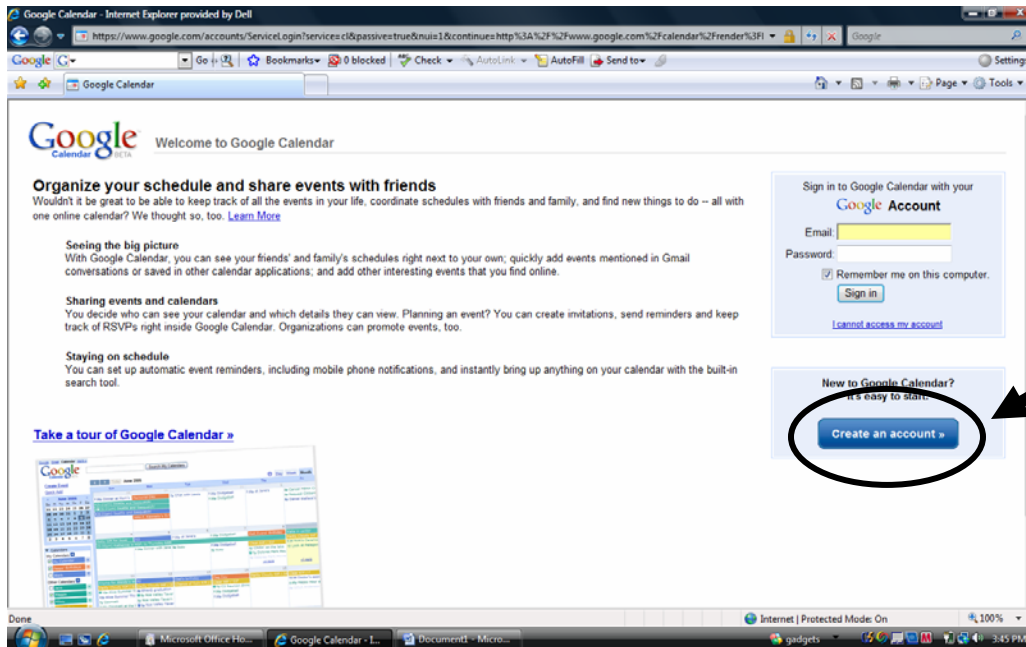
Google Calendar - Internet Explorer provided by Dell

https://www.google.com/accounts/ServiceLogin?service=cl&passive=true&nui=1&continue=http%3A%2F%2Fwww.google.com%2Fcalendar%2Frender%3Fl

Google

Google G- Go Bookmarks 0 blocked Check AutoLink AutoFill Send to Settings

Google Calendar

Page Tools

Google Calendar BETA

Welcome to Google Calendar

Organize your schedule and share events with friends

Wouldn't it be great to be able to keep track of all the events in your life, coordinate schedules with friends and family, and find new things to do -- all with one online calendar? We thought so, too. Learn More

Seeing the big picture
With Google Calendar, you can see your friends' and family's schedules right next to your own; quickly add events mentioned in Gmail conversations or saved in other calendar applications; and add other interesting events that you find online.

Sharing events and calendars
You decide who can see your calendar and which details they can view. Planning an event? You can create invitations, send reminders and keep track of RSVPs right inside Google Calendar. Organizations can promote events, too.

Staying on schedule
You can set up automatic event reminders, including mobile phone notifications, and instantly bring up anything on your calendar with the built-in search tool.

Take a tour of Google Calendar »

Sign in to Google Calendar with your
Google Account

Email:

Password:

Remember me on this computer.

Sign in

I cannot access my account

New to Google Calendar?
It's easy to start.

Create an account »

Done

Internet | Protected Mode: On

100%

Microsoft Office Ho...

Google Calendar - I...

Document1 - Micro...

gadgets

3:45 PM